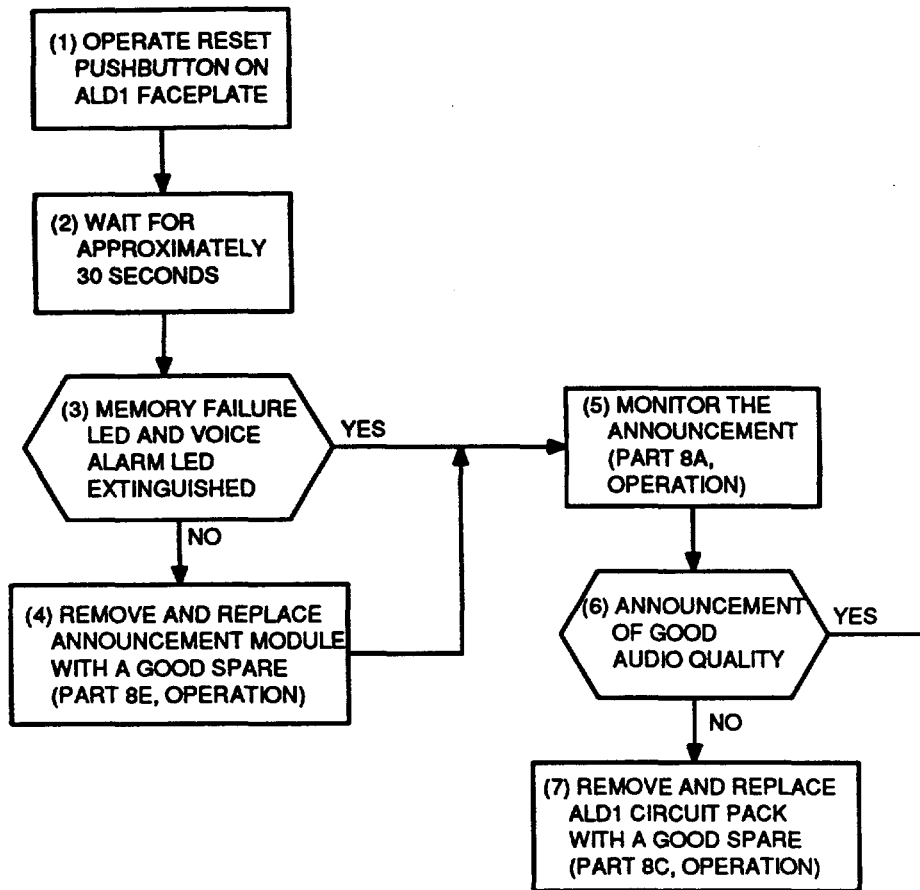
(1) OPERATE RESET PUSHBUTTON ON ALD1 FACEPLATE

(2) WAIT FOR APPROXIMATELY 30 SECONDS

(3) MEMORY FAILURE LED AND VOICE ALARM LED EXTINGUISHED

YES

NO

(4) REMOVE AND REPLACE ANNOUNCEMENT MODULE WITH A GOOD SPARE (PART 8E, OPERATION)

(5) MONITOR THE ANNOUNCEMENT (PART 8A, OPERATION)

(6) ANNOUNCEMENT OF GOOD AUDIO QUALITY

YES

NO

(7) REMOVE AND REPLACE ALD1 CIRCUIT PACK WITH A GOOD SPARE (PART 8C, OPERATION)